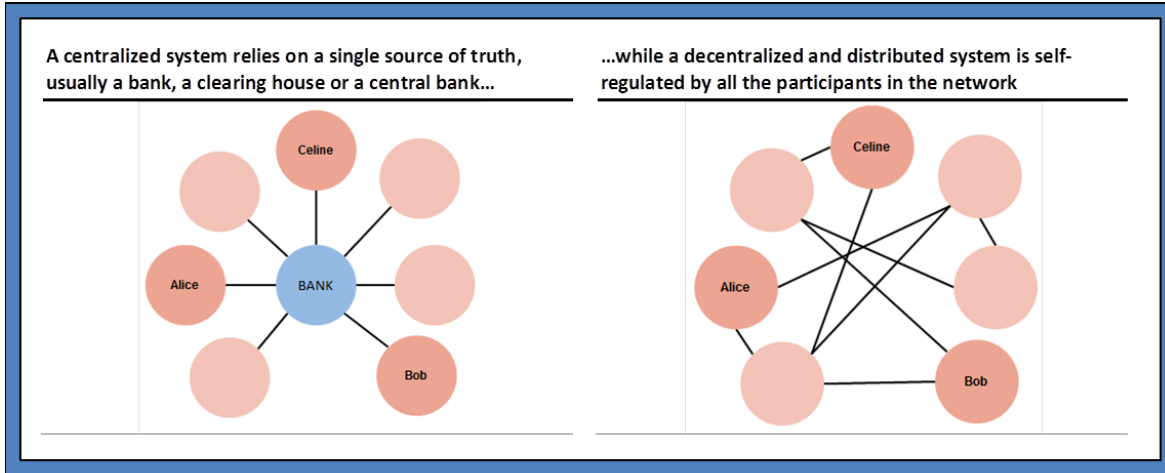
A centralized system relies on a single source of truth, usually a bank, a clearing house or a central bank…

Celine

Alice

BANK

Bob

…while a decentralized and distributed system is self-regulated by all the participants in the network

Celine

Alice

Bob